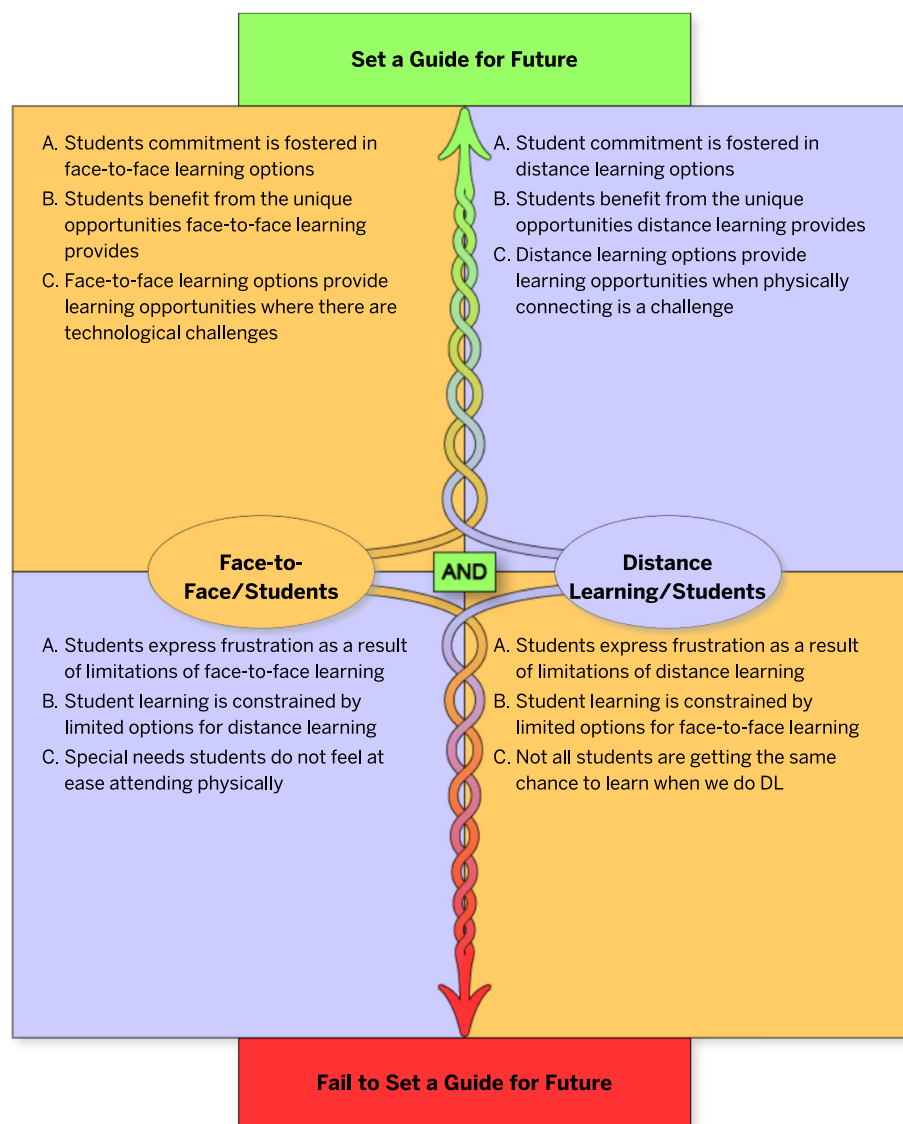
Set a Guide for Future

A. Students commitment is fostered in face-to-face learning options
B. Students benefit from the unique opportunities face-to-face learning provides
C. Face-to-face learning options provide learning opportunities where there are technological challenges

A. Student commitment is fostered in distance learning options
B. Students benefit from the unique opportunities distance learning provides
C. Distance learning options provide learning opportunities when physically connecting is a challenge

Face-to-Face/Students

AND

Distance Learning/Students

A. Students express frustration as a result of limitations of face-to-face learning
B. Student learning is constrained by limited options for distance learning
C. Special needs students do not feel at ease attending physically

A. Students express frustration as a result of limitations of distance learning
B. Student learning is constrained by limited options for face-to-face learning
C. Not all students are getting the same chance to learn when we do DL

Fail to Set a Guide for Future